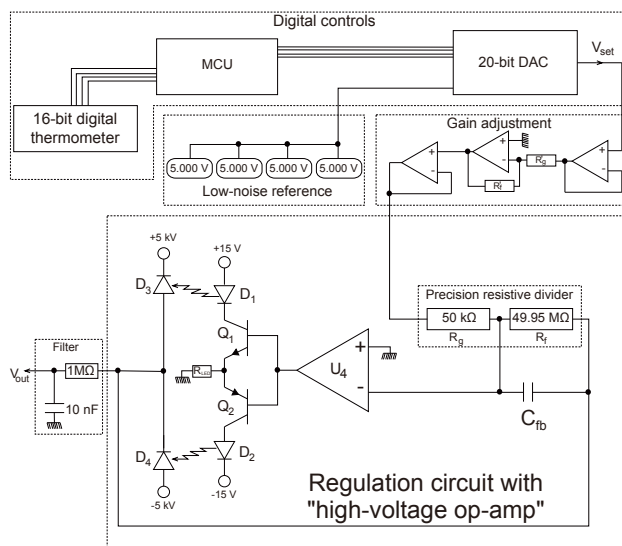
Digital controls

MCU

20-bit DAC

$V_{set}$

16-bit digital thermometer

Gain adjustment

5.000 V 5.000 V 5.000 V 5.000 V

Low-noise reference

$R_g$

$R_f$

+5 kV

+15 V

$D_3$

$D_1$

$Q_1$

Precision resistive divider

50 kΩ

$R_g$

49.95 MΩ

$R_f$

Filter

$V_{out}$

1MΩ

10 nF

$R_{LED}$

$U_4$

+

-

$Q_2$

$C_{fb}$

$D_4$

$D_2$

-5 kV

-15 V

Regulation circuit with "high-voltage op-amp"